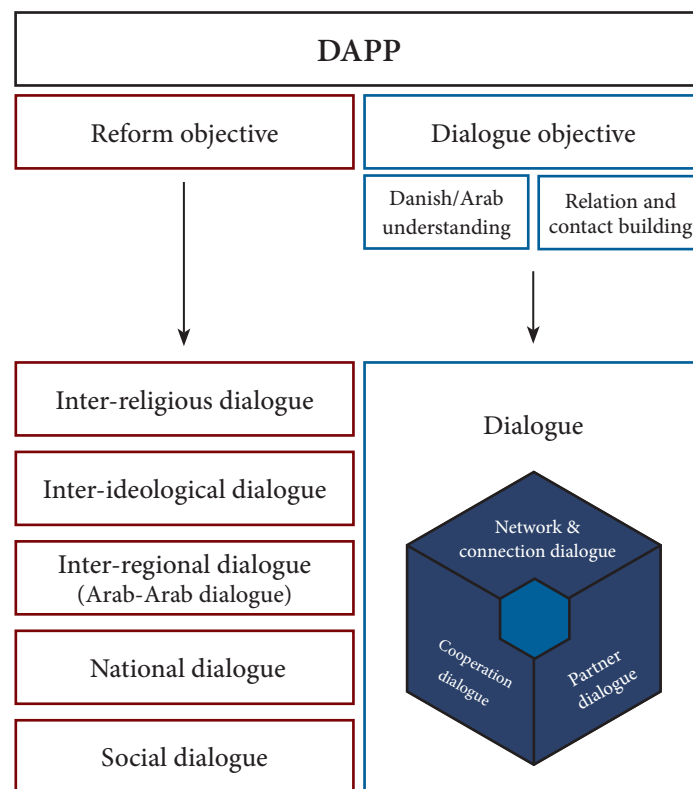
DAPP

Reform objective

Dialogue objective

Danish/Arab understanding

Relation and contact building

Inter-religious dialogue

Inter-ideological dialogue

Inter-regional dialogue (Arab-Arab dialogue)

National dialogue

Social dialogue

Dialogue

Network & connection dialogue

Cooperation dialogue

Partner dialogue